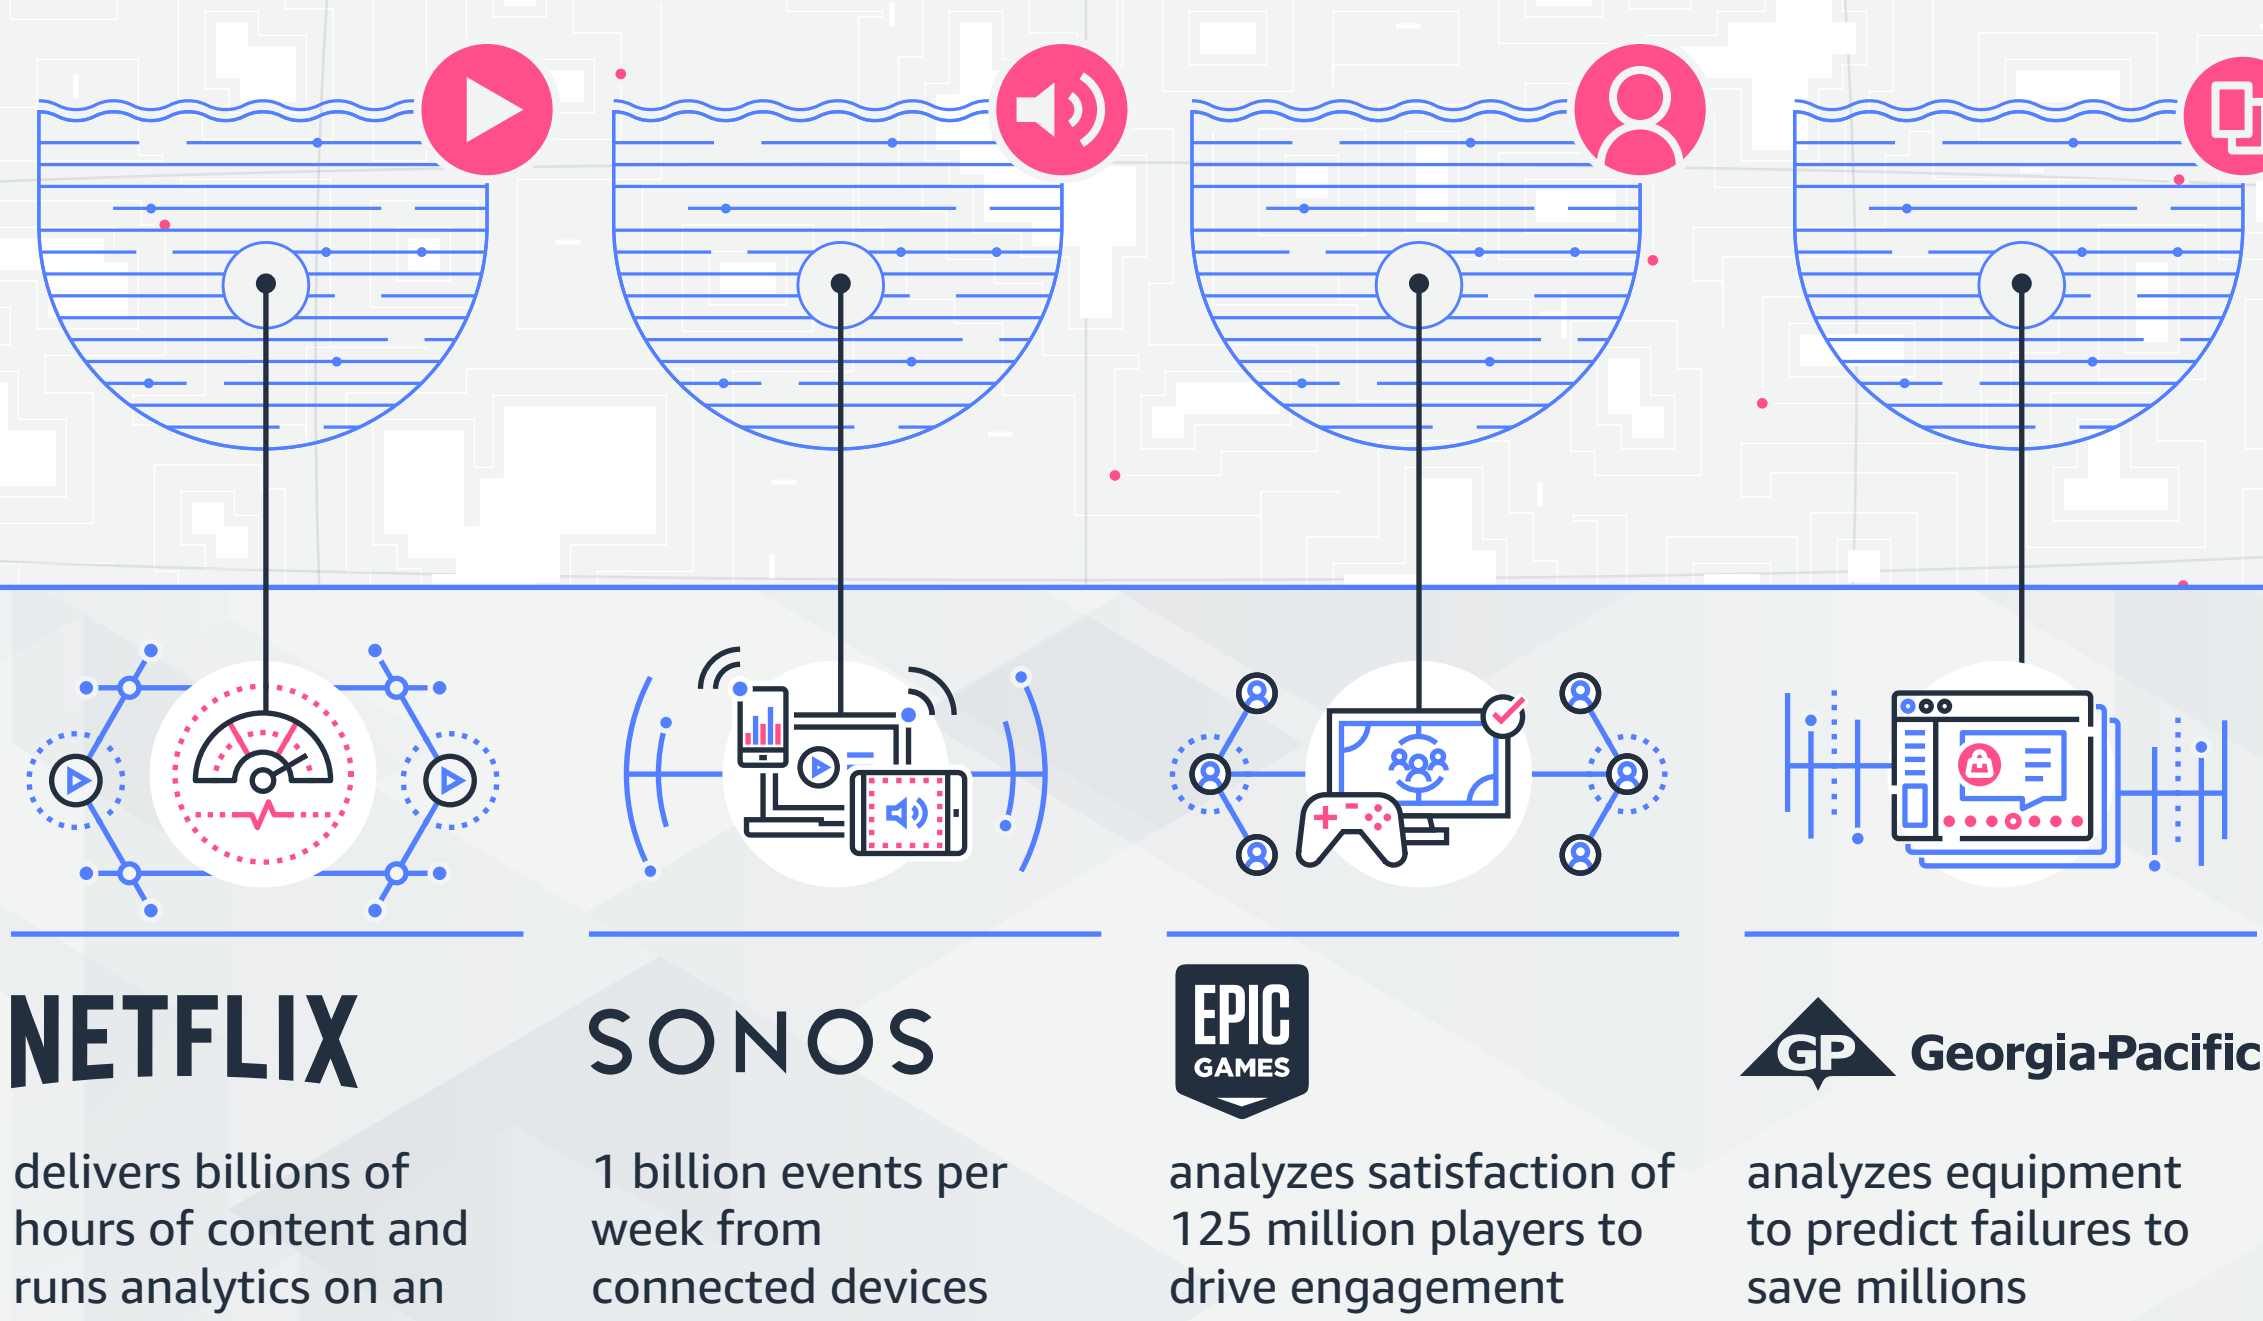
NETFLIX

delivers billions of hours of content and runs analytics on an

SONOS

1 billion events per week from connected devices

EPIC GAMES

analyzes satisfaction of 125 million players to drive engagement

GP Georgia-Pacific

analyzes equipment to predict failures to save millions